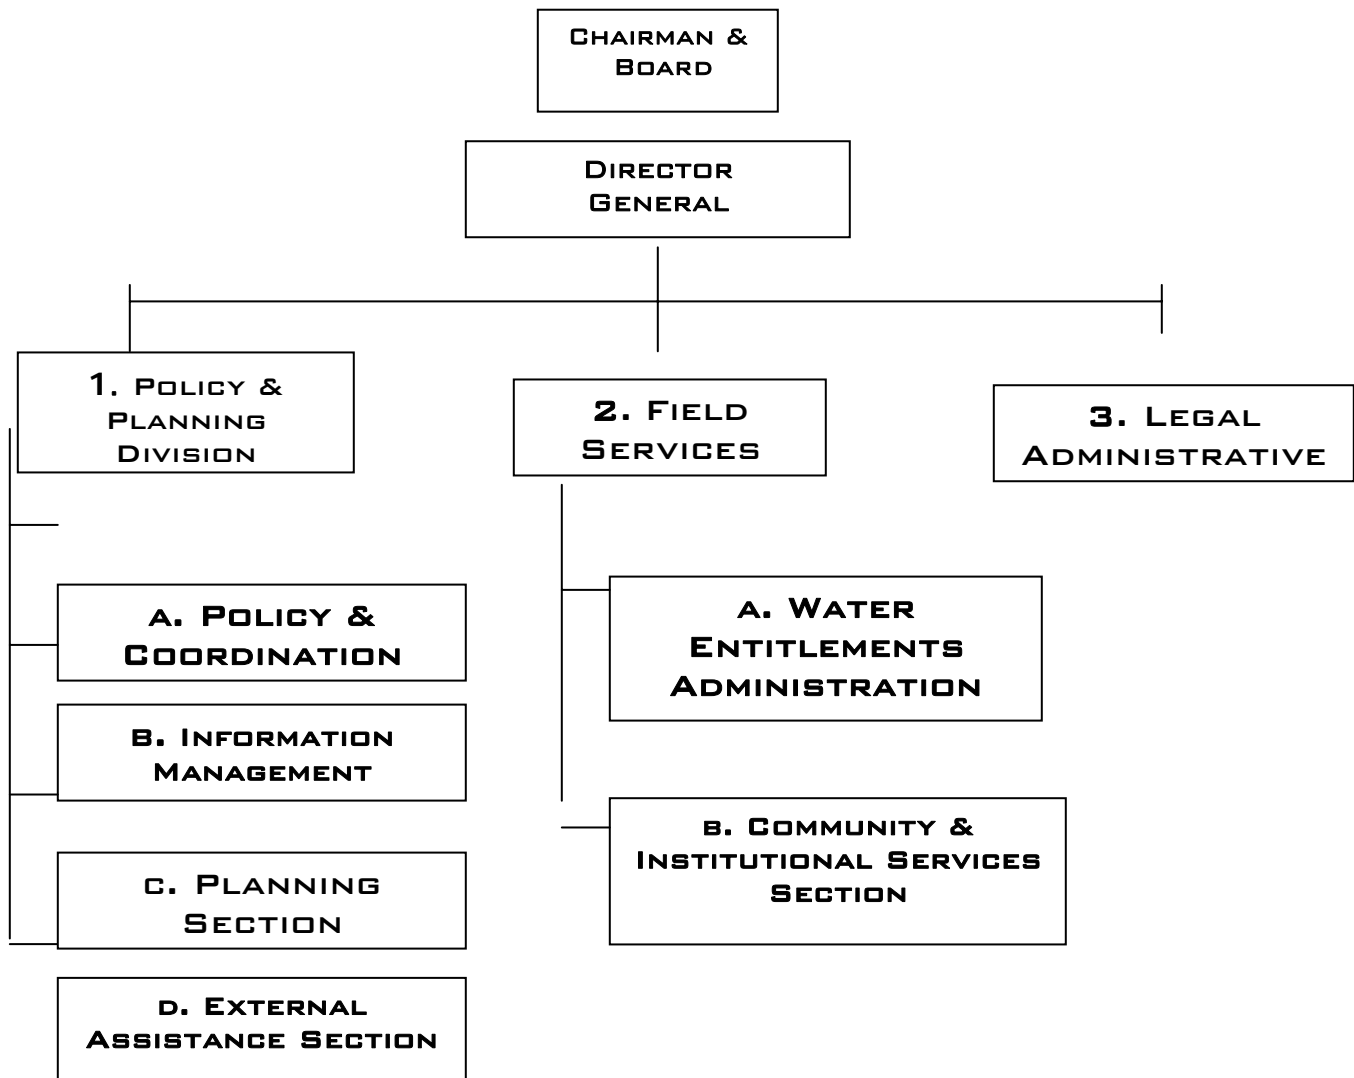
Chairman & Board

Director General

1. Policy & Planning Division

2. Field Services

3. Legal Administrative

a. Policy & Coordination

b. Information Management

c. Planning Section

d. External Assistance Section

a. Water Entitlements Administration

b. Community & Institutional Services Section